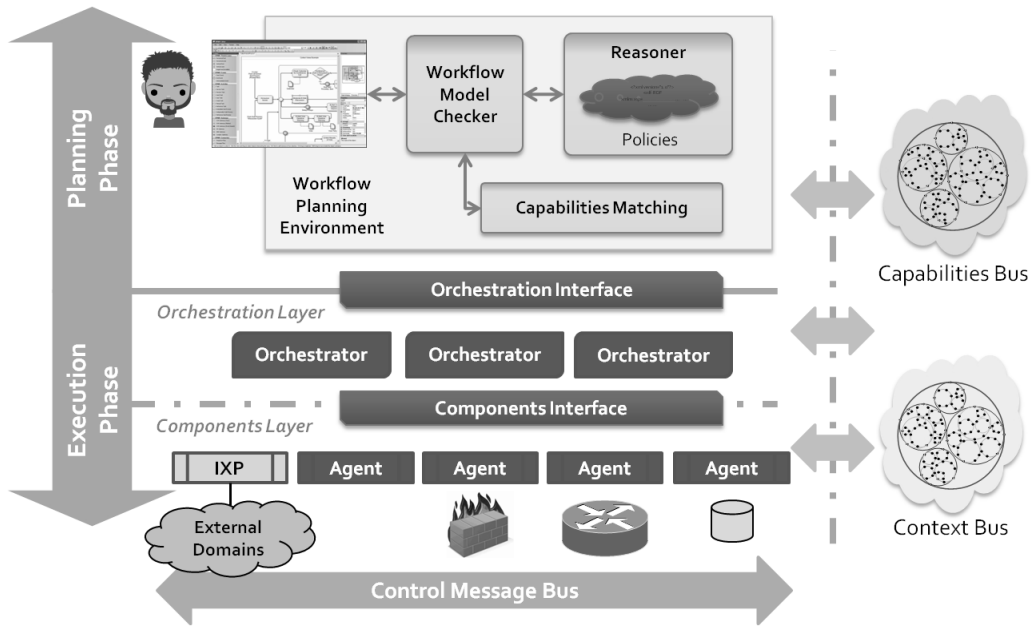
Planning Phase

Workflow Model Checker

Reasoner

Policies

Workflow Planning Environment

Capabilities Matching

Capabilities Bus

Orchestration Interface

Orchestration Layer

Orchestrator

Orchestrator

Orchestrator

Execution Phase

Components Interface

Components Layer

IXP

Agent

Agent

Agent

Agent

External Domains

Context Bus

Control Message Bus